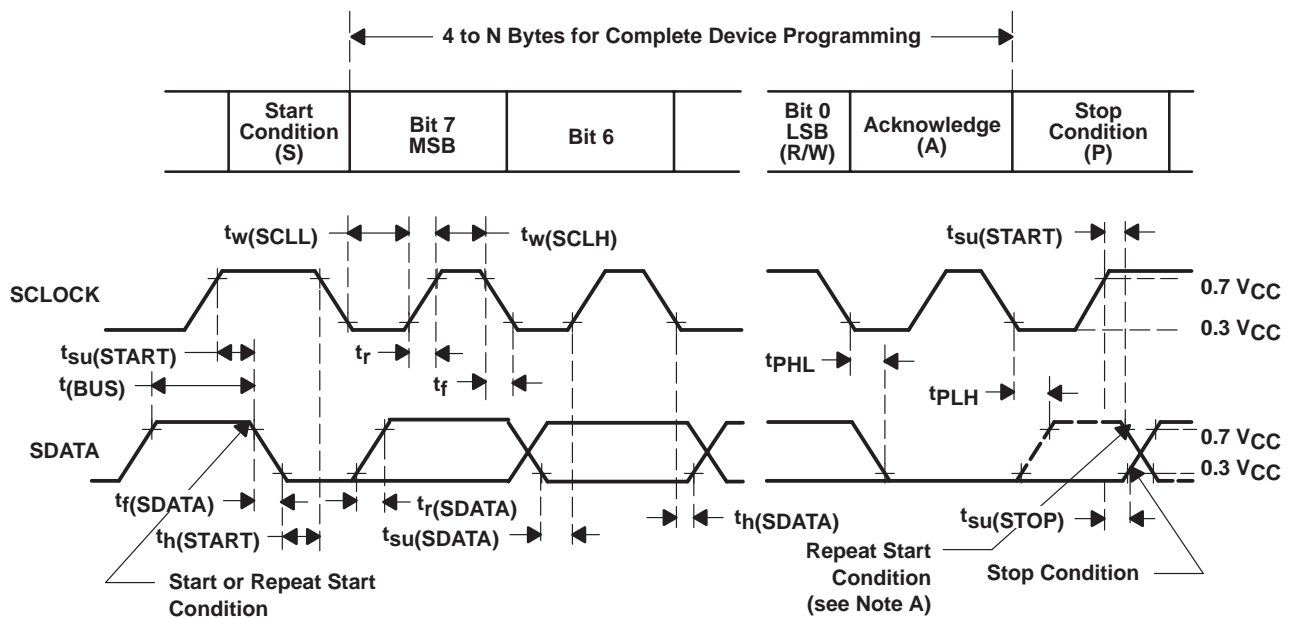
4 to N Bytes for Complete Device Programming

| | Start Condition (S) | Bit 7 MSB | Bit 6 | | Bit 0 LSB (R/W) | Acknowledge (A) | Stop Condition (P) | |
|---|---|---|---|---|---|---|---|---|

$t_{w(SCLL)}$

$t_{w(SCLH)}$

$t_{su(START)}$

SCLOCK

0.7 $V_{CC}$

0.3 $V_{CC}$

$t_{su(START)}$

$t_r$

$t_{(BUS)}$

$t_f$

$t_{PHL}$

$t_{PLH}$

SDATA

0.7 $V_{CC}$

0.3 $V_{CC}$

$t_{f(SDATA)}$

$t_{r(SDATA)}$

$t_{h(SDATA)}$

$t_{h(START)}$

$t_{su(SDATA)}$

$t_{su(STOP)}$

Repeat Start Condition (see Note A)

Start or Repeat Start Condition

Stop Condition